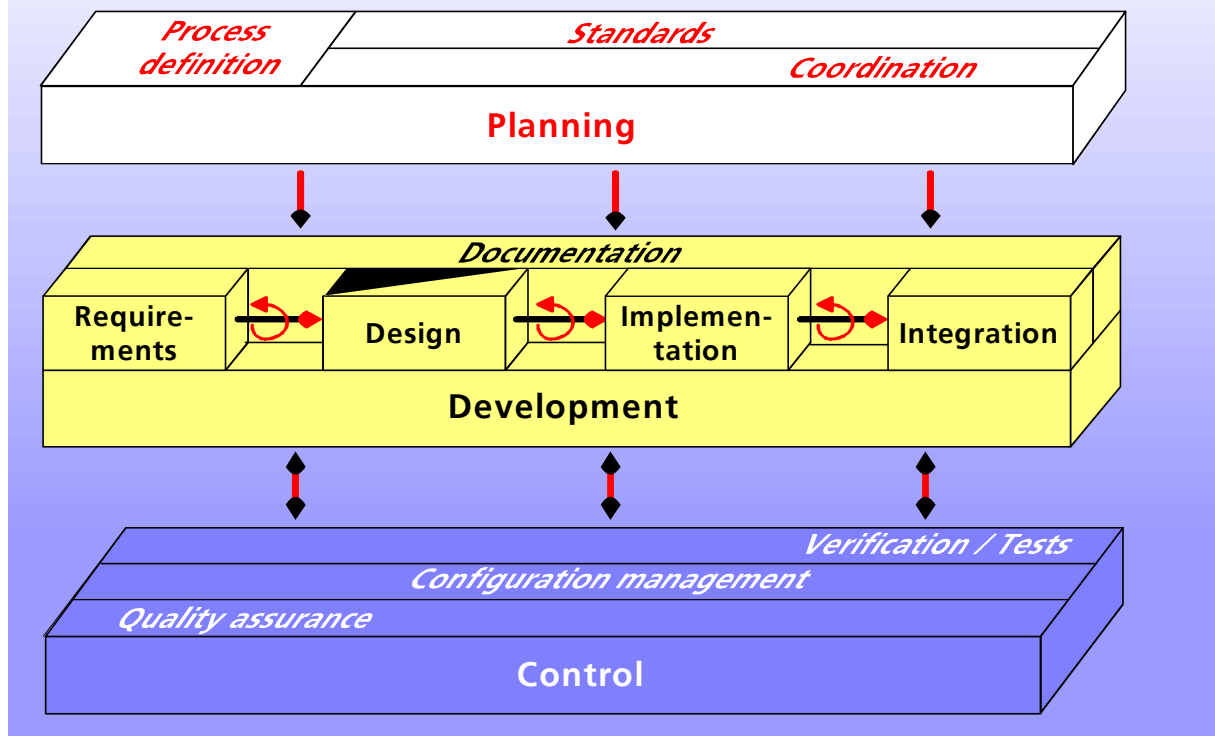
Process definition

Standards

Coordination

Planning

Documentation

Requirements

Design

Implementation

Integration

Development

Verification / Tests

Configuration management

Quality assurance

Control